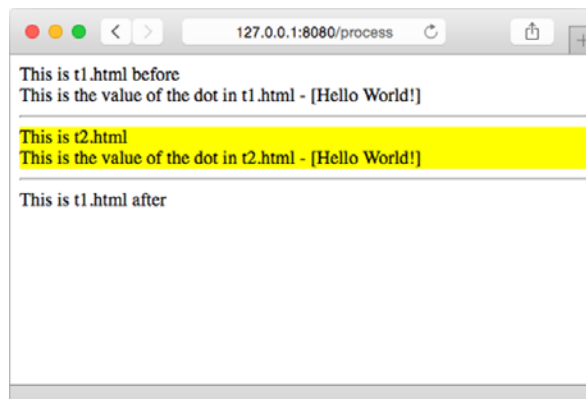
127.0.0.1:8080/process

This is t1.html before
This is the value of the dot in t1.html - [Hello World!]

This is t2.html
This is the value of the dot in t2.html - [Hello World!]

This is t1.html after